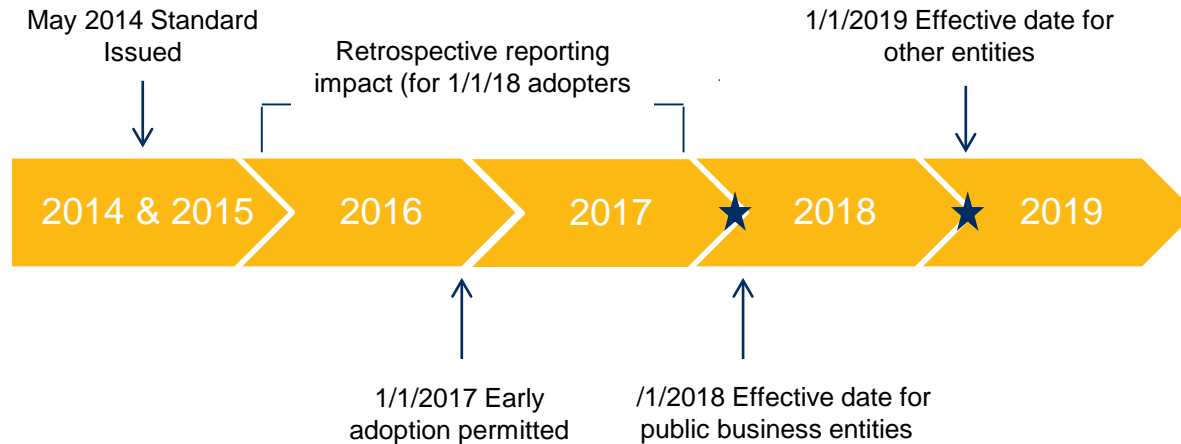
May 2014 Standard Issued

Retrospective reporting impact (for 1/1/18 adopters

1/1/2019 Effective date for other entities

2014 & 2015

2016

2017

2018

2019

1/1/2017 Early adoption permitted

/1/2018 Effective date for public business entities